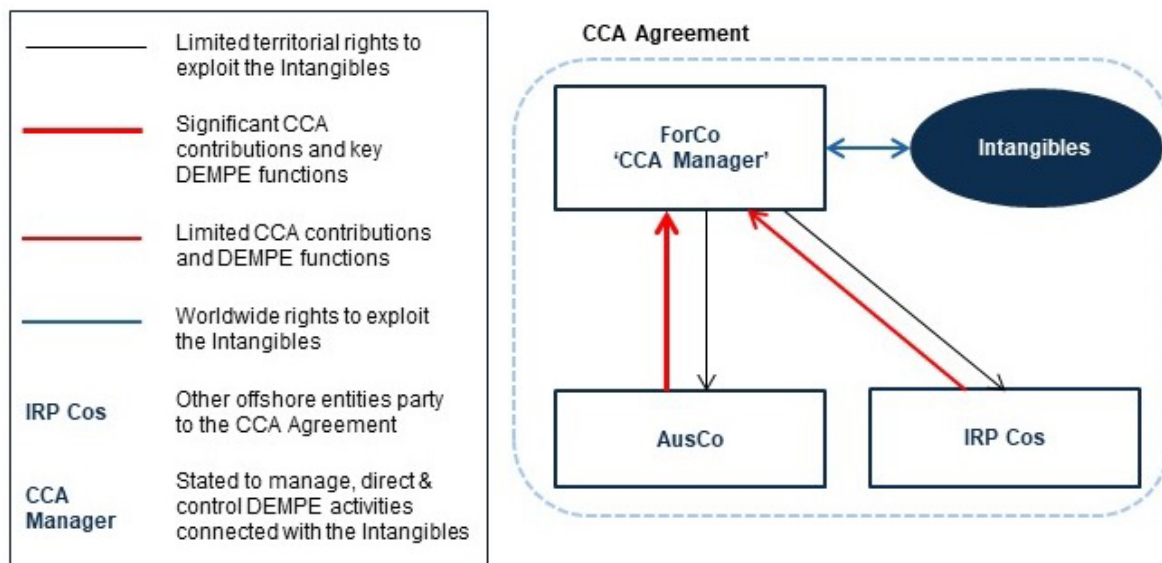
Limited territorial rights to exploit the Intangibles

Significant CCA contributions and key DEMPE functions

Limited CCA contributions and DEMPE functions

Worldwide rights to exploit the Intangibles

IRP Cos

Other offshore entities party to the CCA Agreement

CCA Manager

Stated to manage, direct & control DEMPE activities connected with the Intangibles

CCA Agreement

ForCo
'CCA Manager'

Intangibles

AusCo

IRP Cos